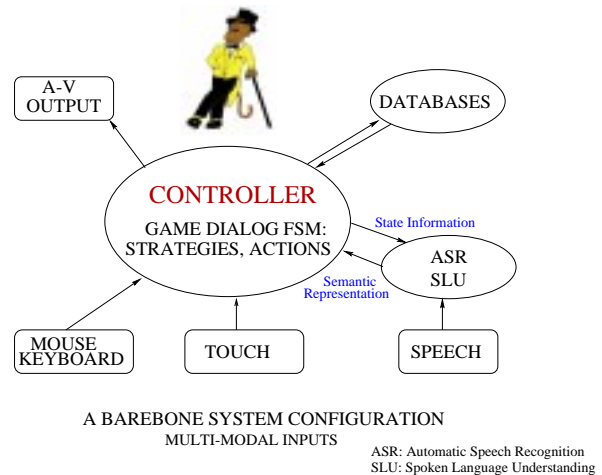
A-V OUTPUT

DATABASES

CONTROLLER

GAME DIALOG FSM: STRATEGIES, ACTIONS

State Information

ASR SLU

Semantic Representation

MOUSE KEYBOARD

TOUCH

SPEECH

A BAREBONE SYSTEM CONFIGURATION
MULTI-MODAL INPUTS

ASR: Automatic Speech Recognition
SLU: Spoken Language Understanding